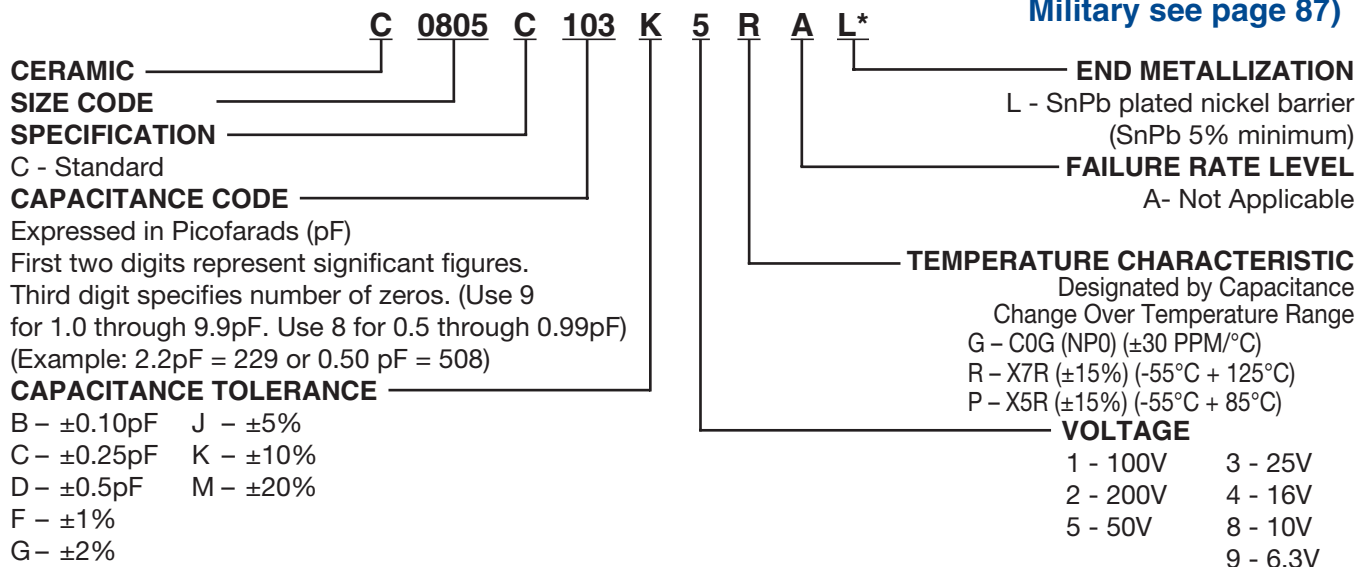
Military see page 87)

C 0805 C 103 K 5 R A L*

CERAMIC
SIZE CODE
SPECIFICATION
C - Standard
CAPACITANCE CODE
Expressed in Picofarads (pF)
First two digits represent significant figures.
Third digit specifies number of zeros. (Use 9 for 1.0 through 9.9pF. Use 8 for 0.5 through 0.99pF)
(Example: 2.2pF = 229 or 0.50 pF = 508)
CAPACITANCE TOLERANCE
B – ±0.10pF J – ±5%
C – ±0.25pF K – ±10%
D – ±0.5pF M – ±20%
F – ±1%
G – ±2%

END METALLIZATION
L - SnPb plated nickel barrier
(SnPb 5% minimum)
FAILURE RATE LEVEL
A- Not Applicable

TEMPERATURE CHARACTERISTIC
Designated by Capacitance
Change Over Temperature Range
G – C0G (NP0) (±30 PPM/°C)
R – X7R (±15%) (-55°C + 125°C)
P – X5R (±15%) (-55°C + 85°C)
VOLTAGE
1 - 100V 3 - 25V
2 - 200V 4 - 16V
5 - 50V 8 - 10V
9 - 6.3V